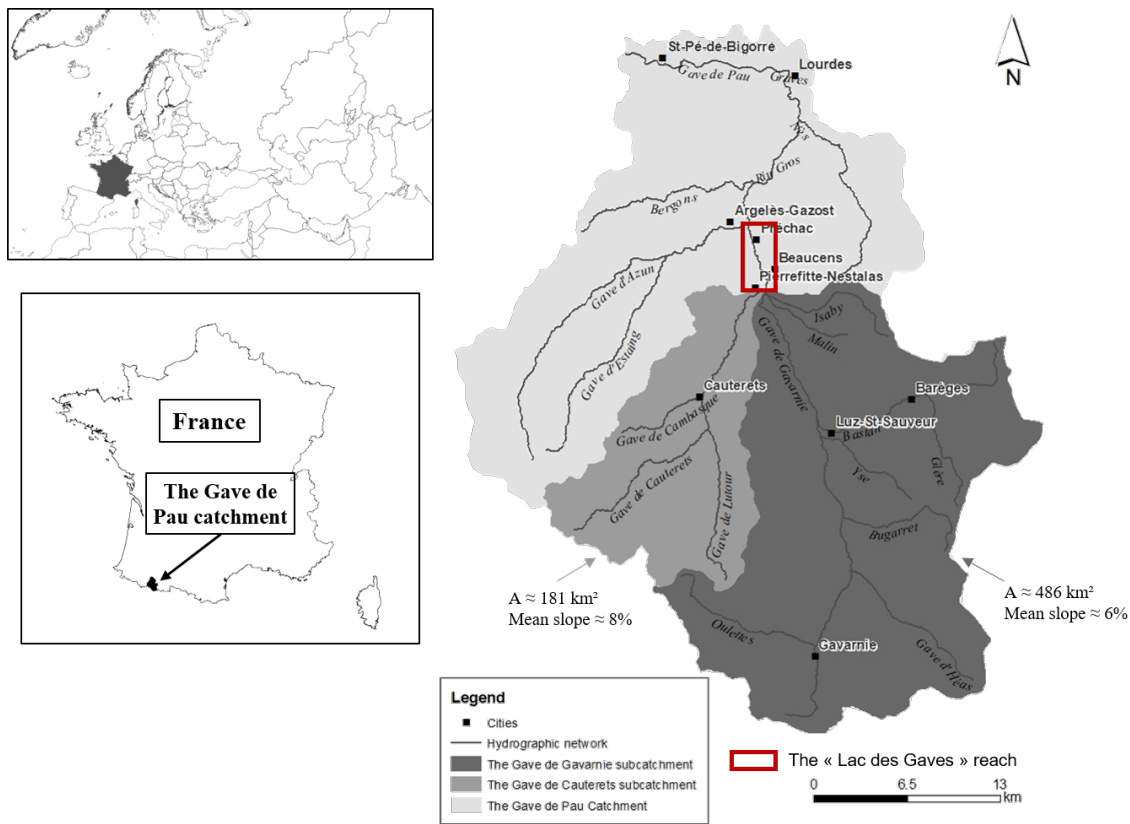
France

The Gave de Pau catchment

N

St-Pé-de-Bigorre
Lourdes
Gave de Pau
Gaves
Nés
Riu Gros
Bergons
Argelès-Gazost
Préchac
Beaucens
Pierrefitte-Nestalas
Gave d'Azun
Gave d'Estaing
Isaby
Malin
Gave de Gavarnie
Cauterets
Barèges
Luz-St-Sauveur
Bastan
Gave de Cambasque
Gave de Cauterets
Gave de Lutour
Yse
Gièze
Bugarret
Ossoue
Gavarnie
Gave d'Héas

A ≈ 181 km²
Mean slope ≈ 8%

A ≈ 486 km²
Mean slope ≈ 6%

Legend
Cities
Hydrographic network
The Gave de Gavarnie subcatchment
The Gave de Cauterets subcatchment
The Gave de Pau Catchment

The « Lac des Gaves » reach

0 6.5 13 km